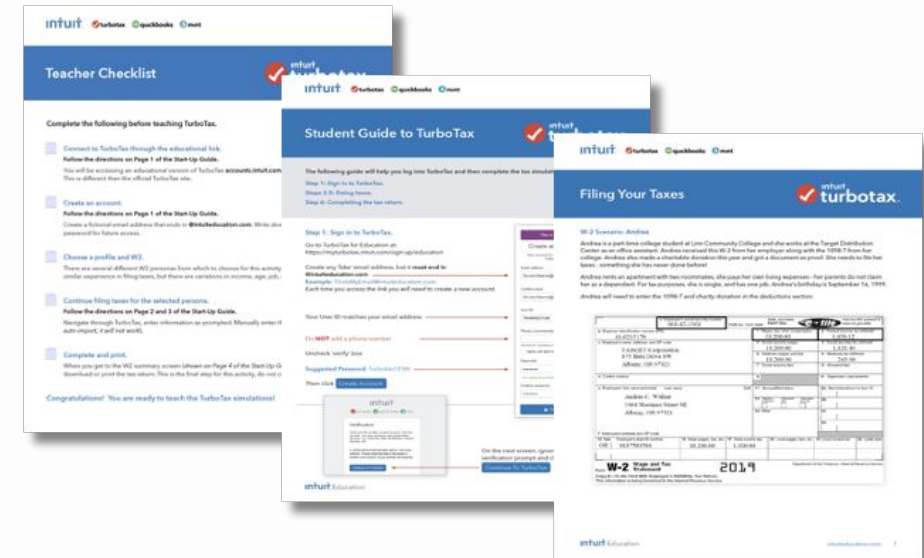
intuit turbotax quickbooks mint

Teacher Checklist

intuit turbotax

Complete the following before teaching TurboTax.

Connect to TurboTax through the educational link.
Follow the directions on Page 1 of the Start-Up Guide.
You will be accessing an educational version of TurboTax accounts.intuit.com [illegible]
This is different than the official TurboTax site.

Create an account.
Follow the directions on Page 1 of the Start-Up Guide.
Create a fictional email address that ends in @intuiteducation.com. Write down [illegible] password for future access.

Choose a profile and W2.
There are several different W2 personas from which to choose for this activity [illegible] similar experience in filing taxes, but there are variations in income, age, job, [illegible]

Continue filing taxes for the selected persona.
Follow the directions on Page 2 and 3 of the Start-Up Guide.
Navigate through TurboTax, enter information as prompted. Manually enter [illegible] auto-import, it will not work.

Complete and print.
When you get to the W2 summary screen (shown on Page 4 of the Start-Up Guide) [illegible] download or print the tax return. This is the final step for this activity, do not c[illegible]

Congratulations! You are ready to teach the TurboTax simulation!

intuit turbotax quickbooks mint

Student Guide to TurboTax

The following guide will help you log into TurboTax and then complete the tax simulati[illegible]

Step 1: Sign in to TurboTax.
Steps 2-3: Doing taxes.
Step 4: Completing the tax return.

Step 1: Sign in to TurboTax.

Go to TurboTax for Education at https://myturbotax.intuit.com/sign-up/education

Create any 'fake' email address, but it must end in @intuiteducation.com
Example: ThisIsMyEmail@intuiteducation.com
Each time you access the link you will need to create a new account.

Your User ID matches your email address.

Do NOT add a phone number.

Uncheck 'verify' box

Suggested Password: TurboTax1234!

Then click Create Account

intuit
Verification

On the next screen, ignore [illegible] verification prompt and c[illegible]

Continue for TurboTax

intuit Education

intuit turbotax quickbooks mint

Filing Your Taxes

intuit turbotax

W-2 Scenario: Andrea

Andrea is a part-time college student at Linn Community College and she works at the Target Distribution Center as an office assistant. Andrea received this W-2 from her employer along with the 1098-T from her college. Andrea also made a charitable donation this year and got a document as proof. She needs to file her taxes - something she has never done before!

Andrea rents an apartment with two roommates, she pays her own living expenses - her parents do not claim her as a dependent. For tax purposes, she is single, and has one job. Andrea's birthday is September 14, 1999.

Andrea will need to enter the 1098-T and charity donation in the deductions section.

069-45-7958
15,200.00
1,459.17
TARGET CORPORATION
675 Main Drive SW
Albany, OR 97321
15,200.00
942.40
15,200.00
220.40
Andrea C. Walker
1364 Harrison Street NE
Albany, OR 97321
e-file
OR
15,200.00
1,500.00
W-2 Wage and Tax Statement
2019
Department of the Treasury—Internal Revenue Service

intuit Education
intuiteducation.com